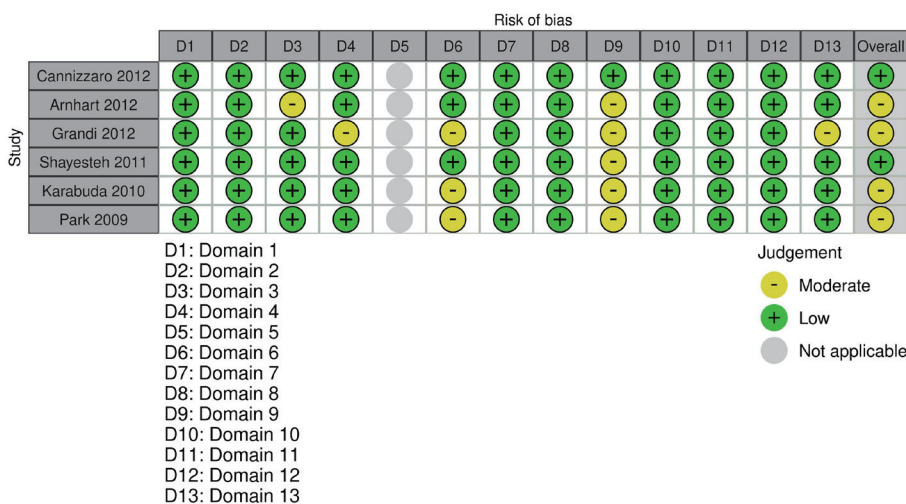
Risk of bias

| Study | D1 | D2 | D3 | D4 | D5 | D6 | D7 | D8 | D9 | D10 | D11 | D12 | D13 | Overall |
|---|---|---|---|---|---|---|---|---|---|---|---|---|---|---|
| Cannizzaro 2012 | + | + | + | + | | + | + | + | + | + | + | + | + | + |
| Arnhart 2012 | + | + | - | + | | + | + | + | - | + | + | + | + | - |
| Grandi 2012 | + | + | + | - | | - | + | + | - | + | + | + | - | - |
| Shayesteh 2011 | + | + | + | + | | + | + | + | - | + | + | + | + | + |
| Karabuda 2010 | + | + | + | + | | - | + | + | - | + | + | + | + | - |
| Park 2009 | + | + | + | + | | - | + | + | - | + | + | + | + | - |

D1: Domain 1
D2: Domain 2
D3: Domain 3
D4: Domain 4
D5: Domain 5
D6: Domain 6
D7: Domain 7
D8: Domain 8
D9: Domain 9
D10: Domain 10
D11: Domain 11
D12: Domain 12
D13: Domain 13

Judgement
- Moderate
+ Low
Not applicable